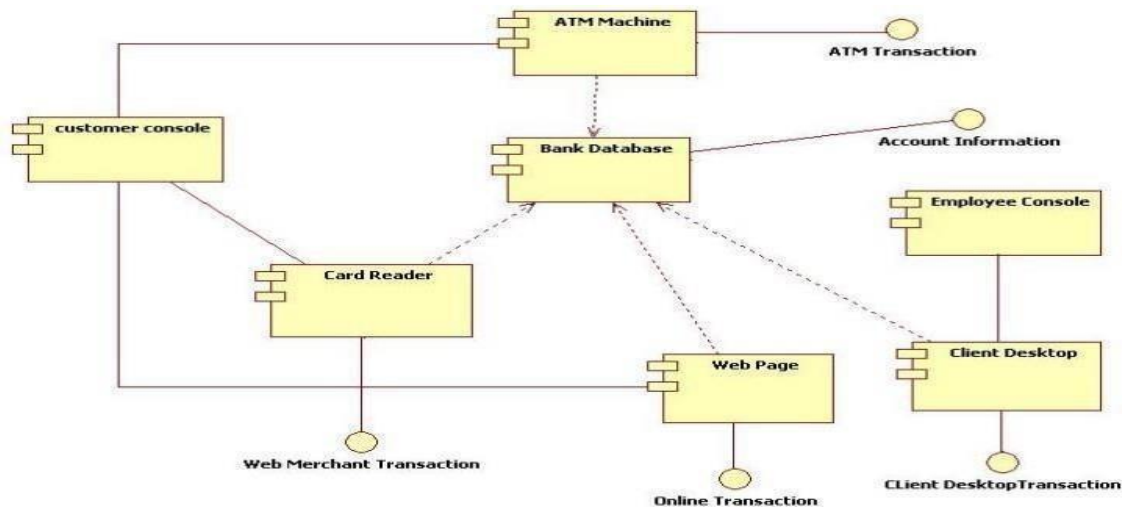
ATM Machine

ATM Transaction

customer console

Bank Database

Account Information

Employee Console

Card Reader

Web Page

Client Desktop

Web Merchant Transaction

Online Transaction

CLient DesktopTransaction